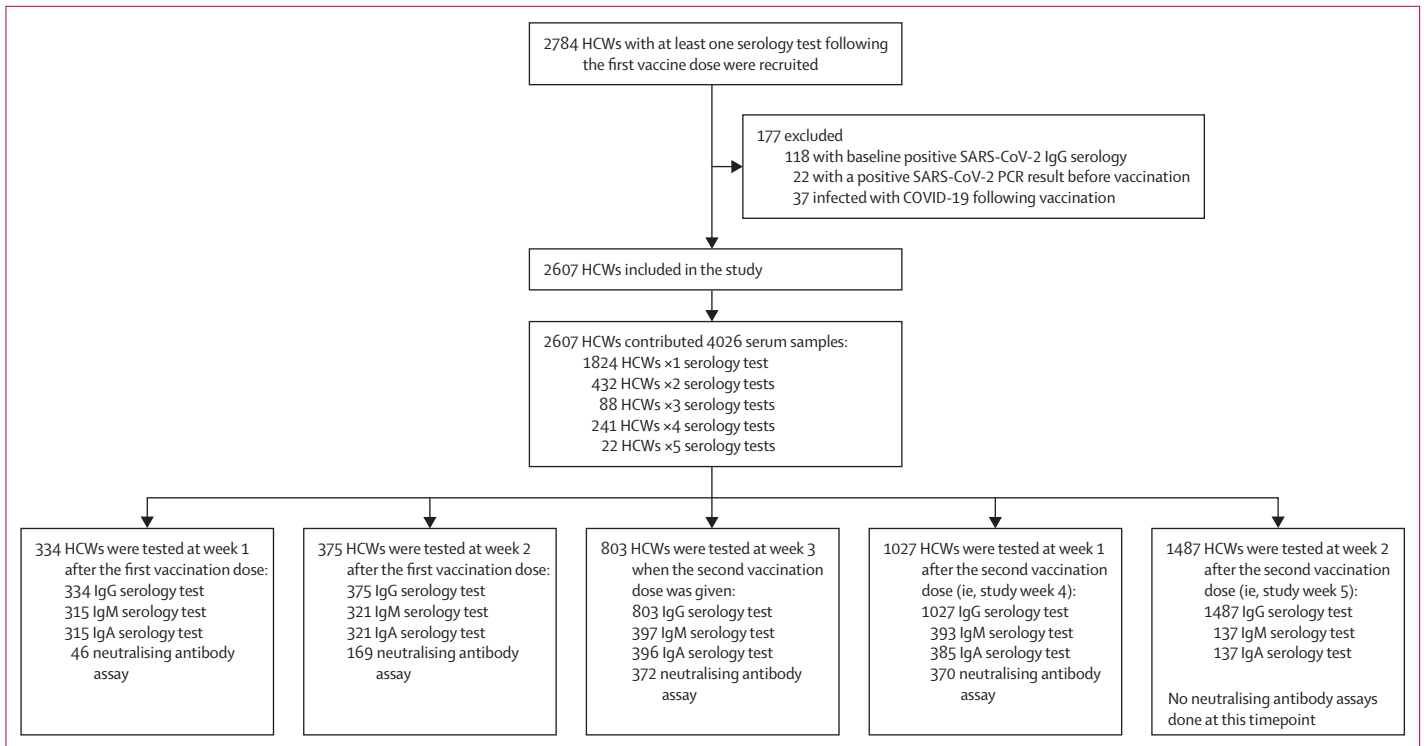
2784 HCWs with at least one serology test following the first vaccine dose were recruited

177 excluded
118 with baseline positive SARS-CoV-2 IgG serology
22 with a positive SARS-CoV-2 PCR result before vaccination
37 infected with COVID-19 following vaccination

2607 HCWs included in the study

2607 HCWs contributed 4026 serum samples:
1824 HCWs ×1 serology test
432 HCWs ×2 serology tests
88 HCWs ×3 serology tests
241 HCWs ×4 serology tests
22 HCWs ×5 serology tests

334 HCWs were tested at week 1 after the first vaccination dose:
334 IgG serology test
315 IgM serology test
315 IgA serology test
46 neutralising antibody assay

375 HCWs were tested at week 2 after the first vaccination dose:
375 IgG serology test
321 IgM serology test
321 IgA serology test
169 neutralising antibody assay

803 HCWs were tested at week 3 when the second vaccination dose was given:
803 IgG serology test
397 IgM serology test
396 IgA serology test
372 neutralising antibody assay

1027 HCWs were tested at week 1 after the second vaccination dose (ie, study week 4):
1027 IgG serology test
393 IgM serology test
385 IgA serology test
370 neutralising antibody assay

1487 HCWs were tested at week 2 after the second vaccination dose (ie, study week 5):
1487 IgG serology test
137 IgM serology test
137 IgA serology test

No neutralising antibody assays done at this timepoint